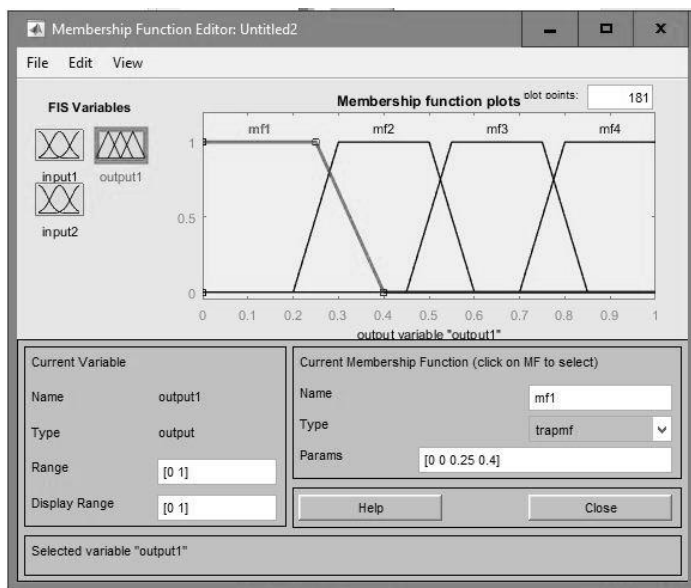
Membership Function Editor: Untitled2

File Edit View

FIS Variables

input1 output1

input2

Membership function plots

plot points: 181

mf1 mf2 mf3 mf4

1

0.5

0

0 0.1 0.2 0.3 0.4 0.5 0.6 0.7 0.8 0.9 1

output variable "output1"

Current Variable

Name output1

Type output

Range [0 1]

Display Range [0 1]

Current Membership Function (click on MF to select)

Name mf1

Type trapmf

Params [0 0 0.25 0.4]

Help

Close

Selected variable "output1"